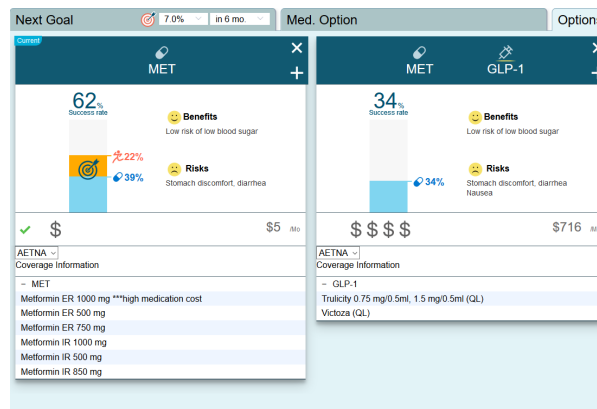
Next Goal 7.0% in 6 mo.

Med. Option

Option

Current

MET

62%
Success rate

22%

39%

Benefits
Low risk of low blood sugar

Risks
Stomach discomfort, diarrhea

$

$5 /Mo

AETNA
Coverage Information

− MET
Metformin ER 1000 mg ***high medication cost
Metformin ER 500 mg
Metformin ER 750 mg
Metformin IR 1000 mg
Metformin IR 500 mg
Metformin IR 850 mg

MET GLP-1

34%
Success rate

34%

Benefits
Low risk of low blood sugar

Risks
Stomach discomfort, diarrhea
Nausea

$ $ $ $

$716 /Mo

AETNA
Coverage Information

− GLP-1
Trulicity 0.75 mg/0.5ml, 1.5 mg/0.5ml (QL)
Victoza (QL)